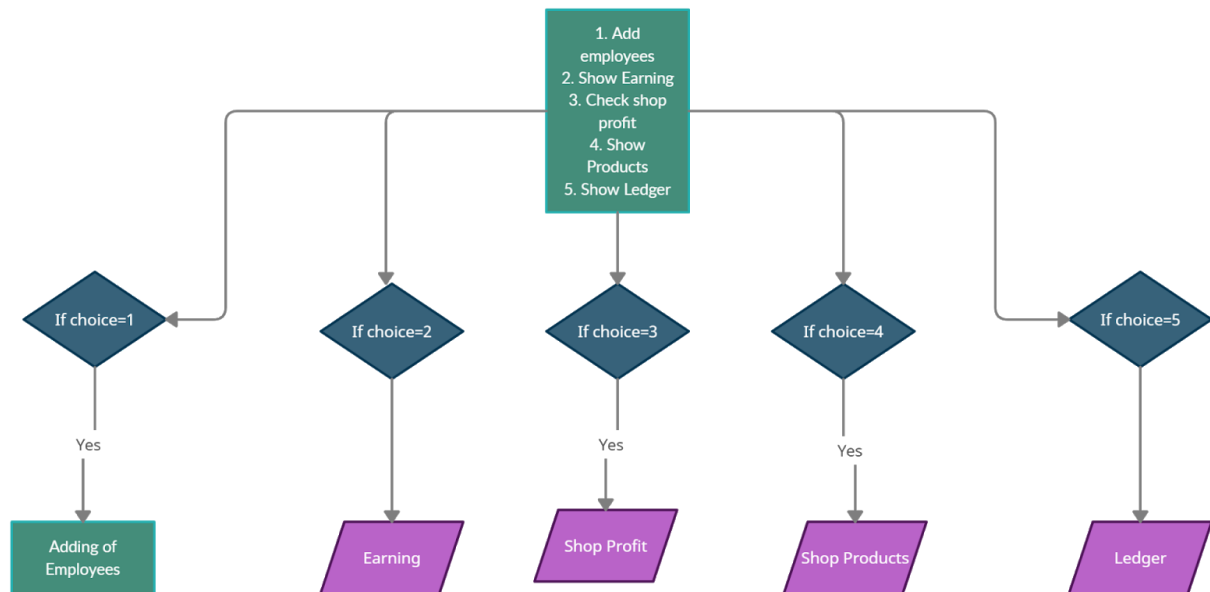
1. Add employees
2. Show Earning
3. Check shop profit
4. Show Products
5. Show Ledger

If choice=1

If choice=2

If choice=3

If choice=4

If choice=5

Yes

Yes

Yes

Adding of Employees

Earning

Shop Profit

Shop Products

Ledger